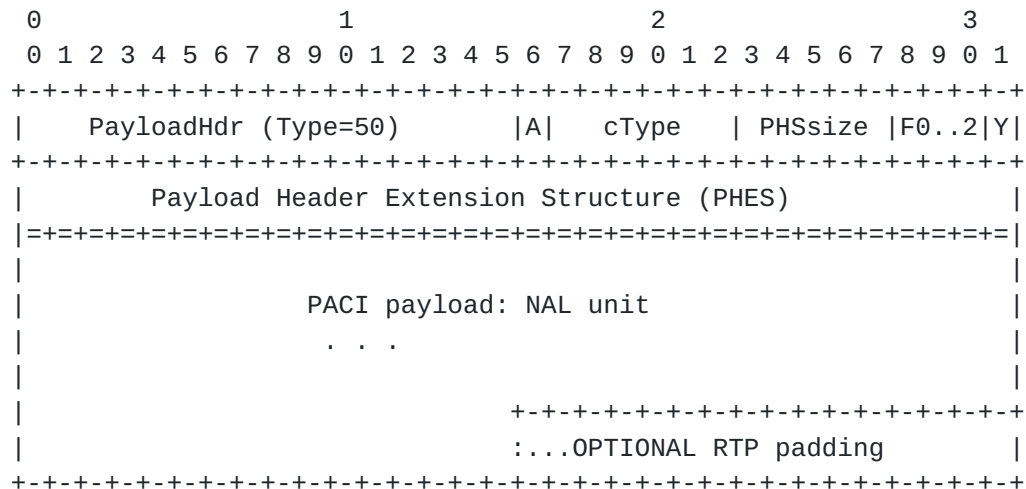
```
 0                   1                   2                   3
 0 1 2 3 4 5 6 7 8 9 0 1 2 3 4 5 6 7 8 9 0 1 2 3 4 5 6 7 8 9 0 1
+-+-+-+-+-+-+-+-+-+-+-+-+-+-+-+-+-+-+-+-+-+-+-+-+-+-+-+-+-+-+-+-+
|   PayloadHdr (Type=50)        |A|   cType   | PHSsize |F0..2|Y|
+-+-+-+-+-+-+-+-+-+-+-+-+-+-+-+-+-+-+-+-+-+-+-+-+-+-+-+-+-+-+-+-+
|        Payload Header Extension Structure (PHES)              |
|=+=+=+=+=+=+=+=+=+=+=+=+=+=+=+=+=+=+=+=+=+=+=+=+=+=+=+=+=+=+=+=|
|                                                               |
|                  PACI payload: NAL unit                       |
|                   . . .                                       |
|                                                               |
|                               +-+-+-+-+-+-+-+-+-+-+-+-+-+-+-+-+
|                               :...OPTIONAL RTP padding        |
+-+-+-+-+-+-+-+-+-+-+-+-+-+-+-+-+-+-+-+-+-+-+-+-+-+-+-+-+-+-+-+-+
```